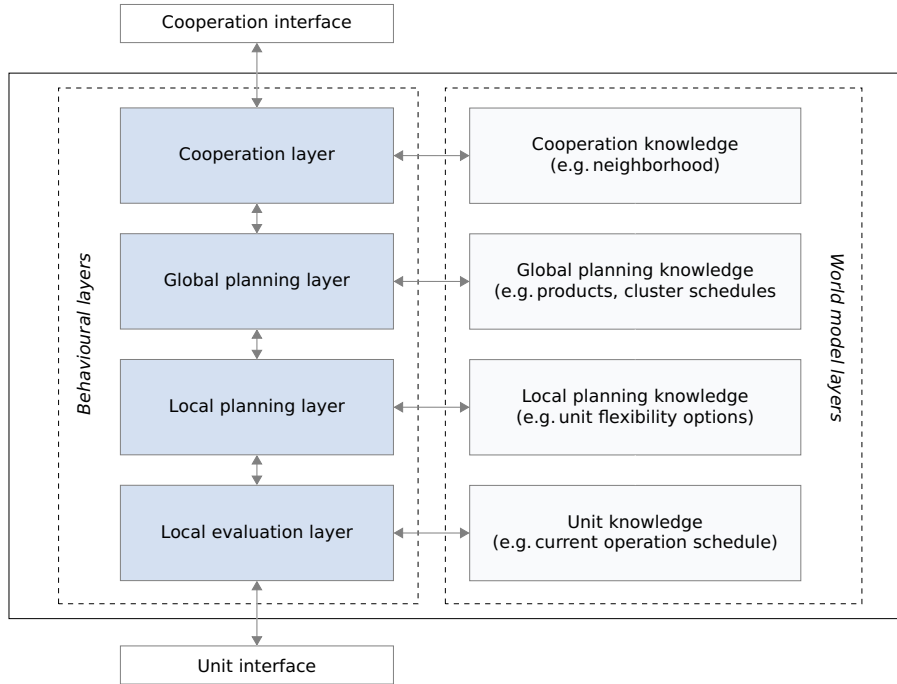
Cooperation interface

Behavioural layers

Cooperation layer

Global planning layer

Local planning layer

Local evaluation layer

World model layers

Cooperation knowledge (e.g. neighborhood)

Global planning knowledge (e.g. products, cluster schedules

Local planning knowledge (e.g. unit flexibility options)

Unit knowledge (e.g. current operation schedule)

Unit interface